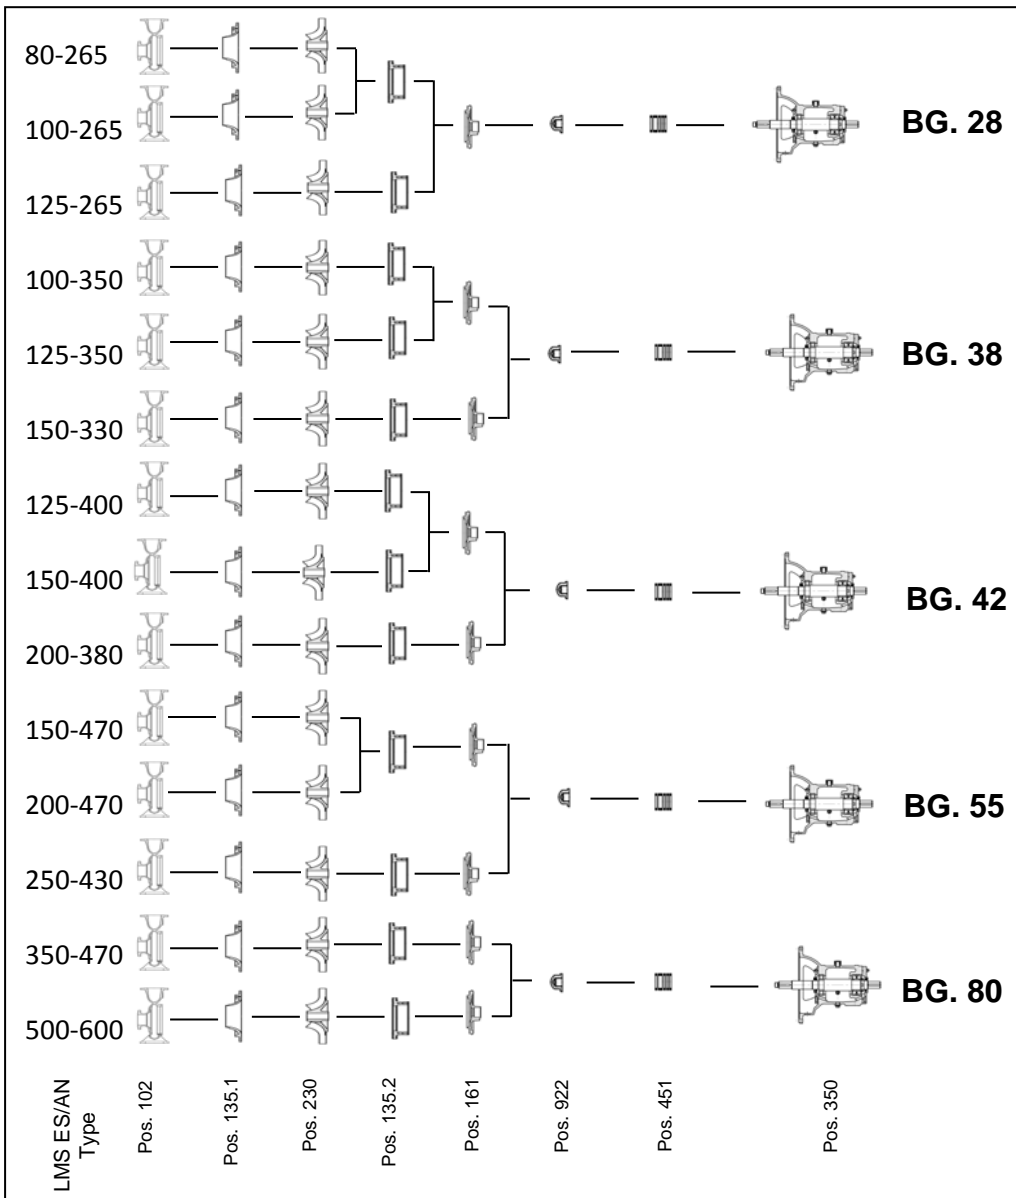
80-265
100-265
125-265
BG. 28

100-350
125-350
150-330
BG. 38

125-400
150-400
200-380
BG. 42

150-470
200-470
250-430
BG. 55

350-470
500-600
BG. 80

LMS ES/AN Type
Pos. 102
Pos. 135.1
Pos. 230
Pos. 135.2
Pos. 161
Pos. 922
Pos. 451
Pos. 350